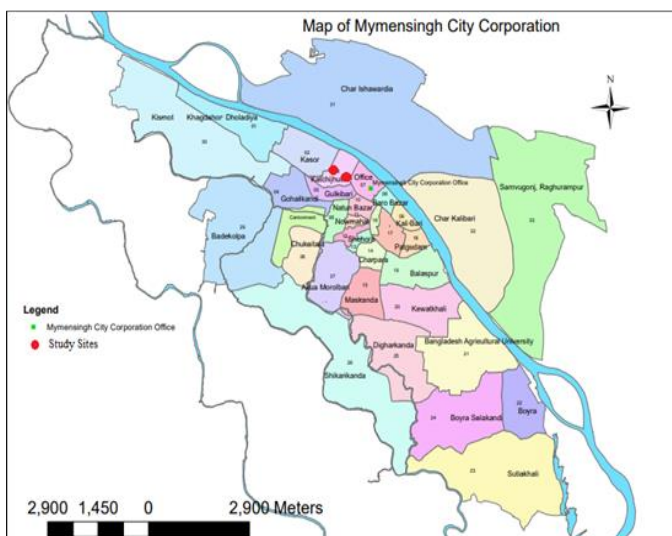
Map of Mymensingh City Corporation

N

Char Ishawardia

Kismot

Khagdohor Dholadiya

Kasor

Kachijhuli

Office

Mymensingh City Corporation Office

Boro Bazar

Gulkibari

Gohailkandi

Natun Bazar

Kal Bari

Char Kalibari

Samvugonj, Raghurampur

Badekolpa

Cantonment

Nowmahal

Chukaitala

Charpara

Patgudam

Balaspur

Akua Morolbari

Maskanda

Kewatkhali

Legend

Mymensingh City Corporation Office

Study Sites

Digharkanda

Bangladesh Agricultural University

Shikarikanda

Boyra Salakandi

Boyra

Sutiakhali

2,900 1,450 0 2,900 Meters